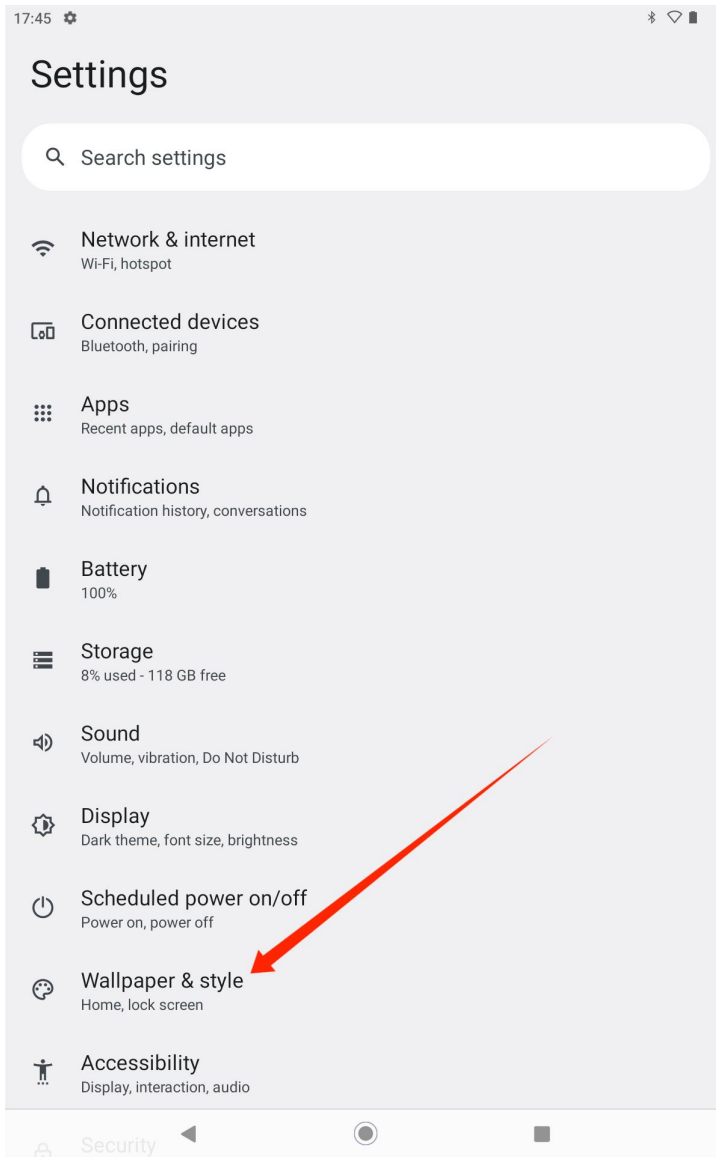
17:45

Settings

Search settings

Network & internet
Wi-Fi, hotspot

Connected devices
Bluetooth, pairing

Apps
Recent apps, default apps

Notifications
Notification history, conversations

Battery
100%

Storage
8% used - 118 GB free

Sound
Volume, vibration, Do Not Disturb

Display
Dark theme, font size, brightness

Scheduled power on/off
Power on, power off

Wallpaper & style
Home, lock screen

Accessibility
Display, interaction, audio

Security